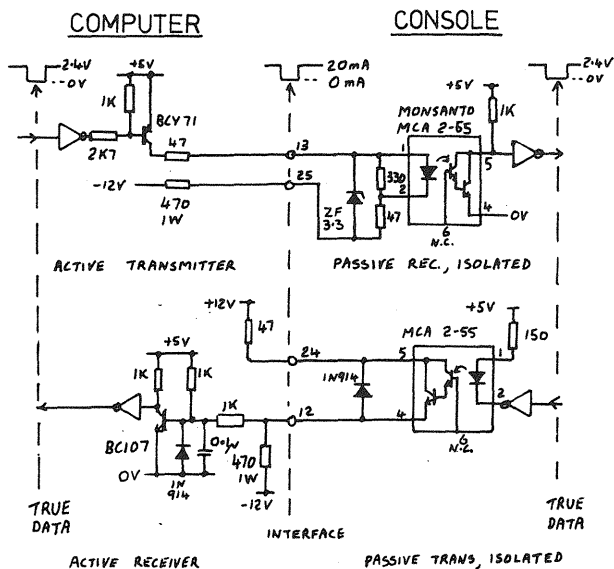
COMPUTER

CONSOLE

2.4V
0V

+5V

1K

BCY71

2K7

47

20mA
0 mA

13

+5V

1K

2.4V
0V

MONSANTO
MCA 2-55

1

5

-12V

470
1W

25

330
2

47

ZF
3.3

4

0V

6
N.C.

ACTIVE TRANSMITTER

PASSIVE REC., ISOLATED

+12V

47

+5V

MCA 2-55

150

+5V

1K

1K

24

1N914

5

1

2

BC107

1K

12

4

6
N.C.

0V

1N
914

0.1W

470
1W

-12V

TRUE
DATA

INTERFACE

TRUE
DATA

ACTIVE RECEIVER

PASSIVE TRANS, ISOLATED